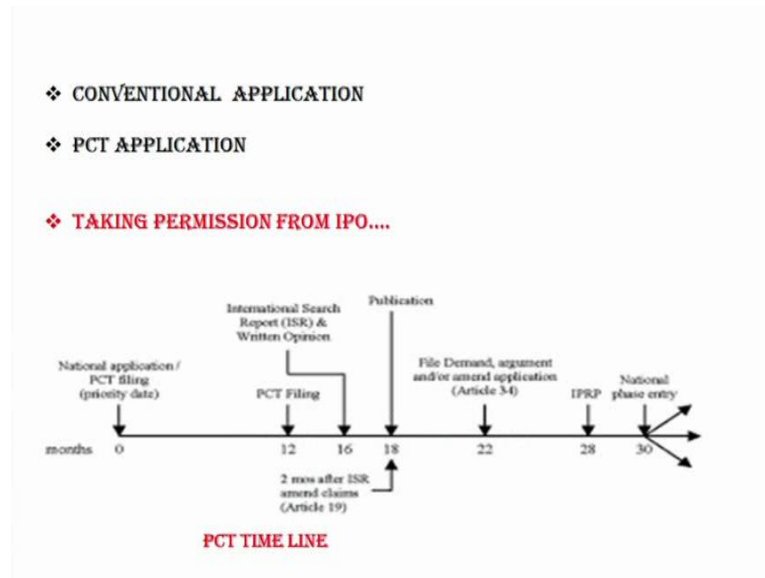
❖ CONVENTIONAL APPLICATION

❖ PCT APPLICATION

❖ TAKING PERMISSION FROM IPO....

International Search Report (ISR) & Written Opinion

Publication

National application / PCT filing (priority date)

PCT Filing

File Demand, argument and/or amend application (Article 34)

IPRP

National phase entry

months 0 12 16 18 22 28 30

2 mos after ISR amend claims (Article 19)

PCT TIME LINE